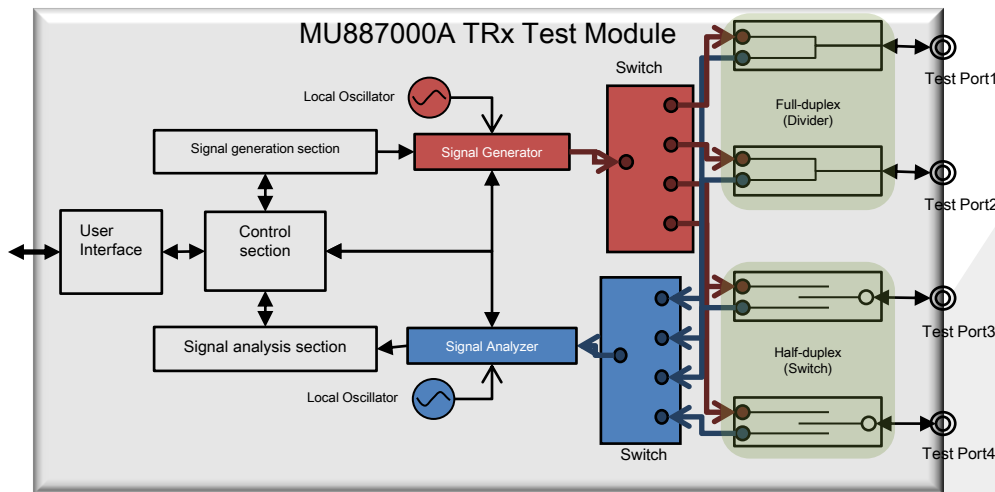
MU887000A TRx Test Module

Local Oscillator

Switch

Full-duplex
(Divider)

Test Port1

Signal generation section

Signal Generator

Test Port2

User Interface

Control section

Test Port3

Signal analysis section

Signal Analyzer

Half-duplex
(Switch)

Local Oscillator

Switch

Test Port4